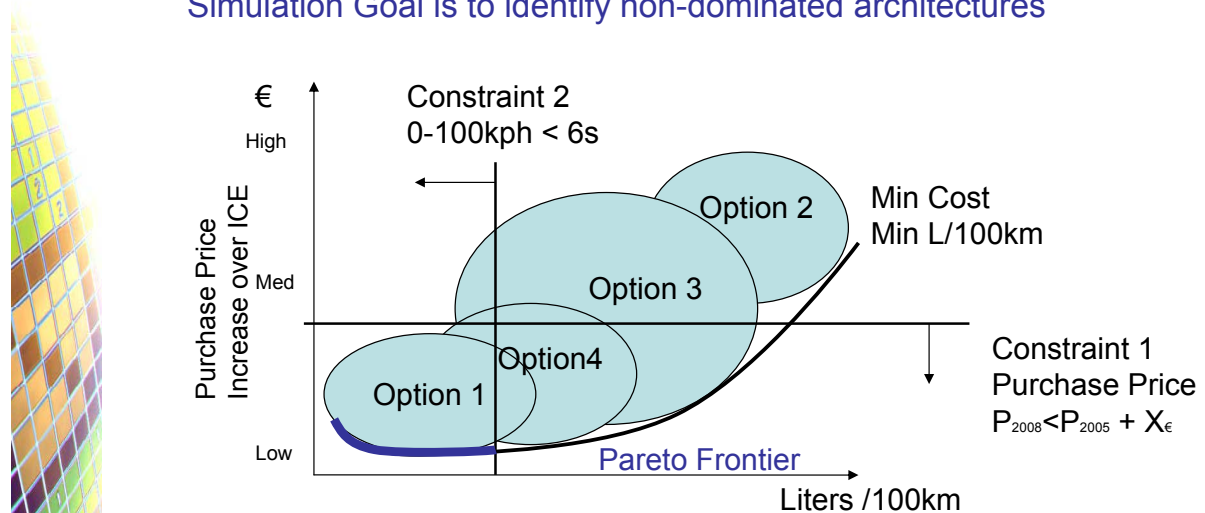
Simulation Goal is to identify non-dominated architectures

€

High

Med

Low

Purchase Price Increase over ICE

Constraint 2
0-100kph < 6s

Option 2

Min Cost
Min L/100km

Option 3

Option4

Option 1

Constraint 1
Purchase Price
$P_{2008}<P_{2005} + X_{€}$

Pareto Frontier

Liters /100km